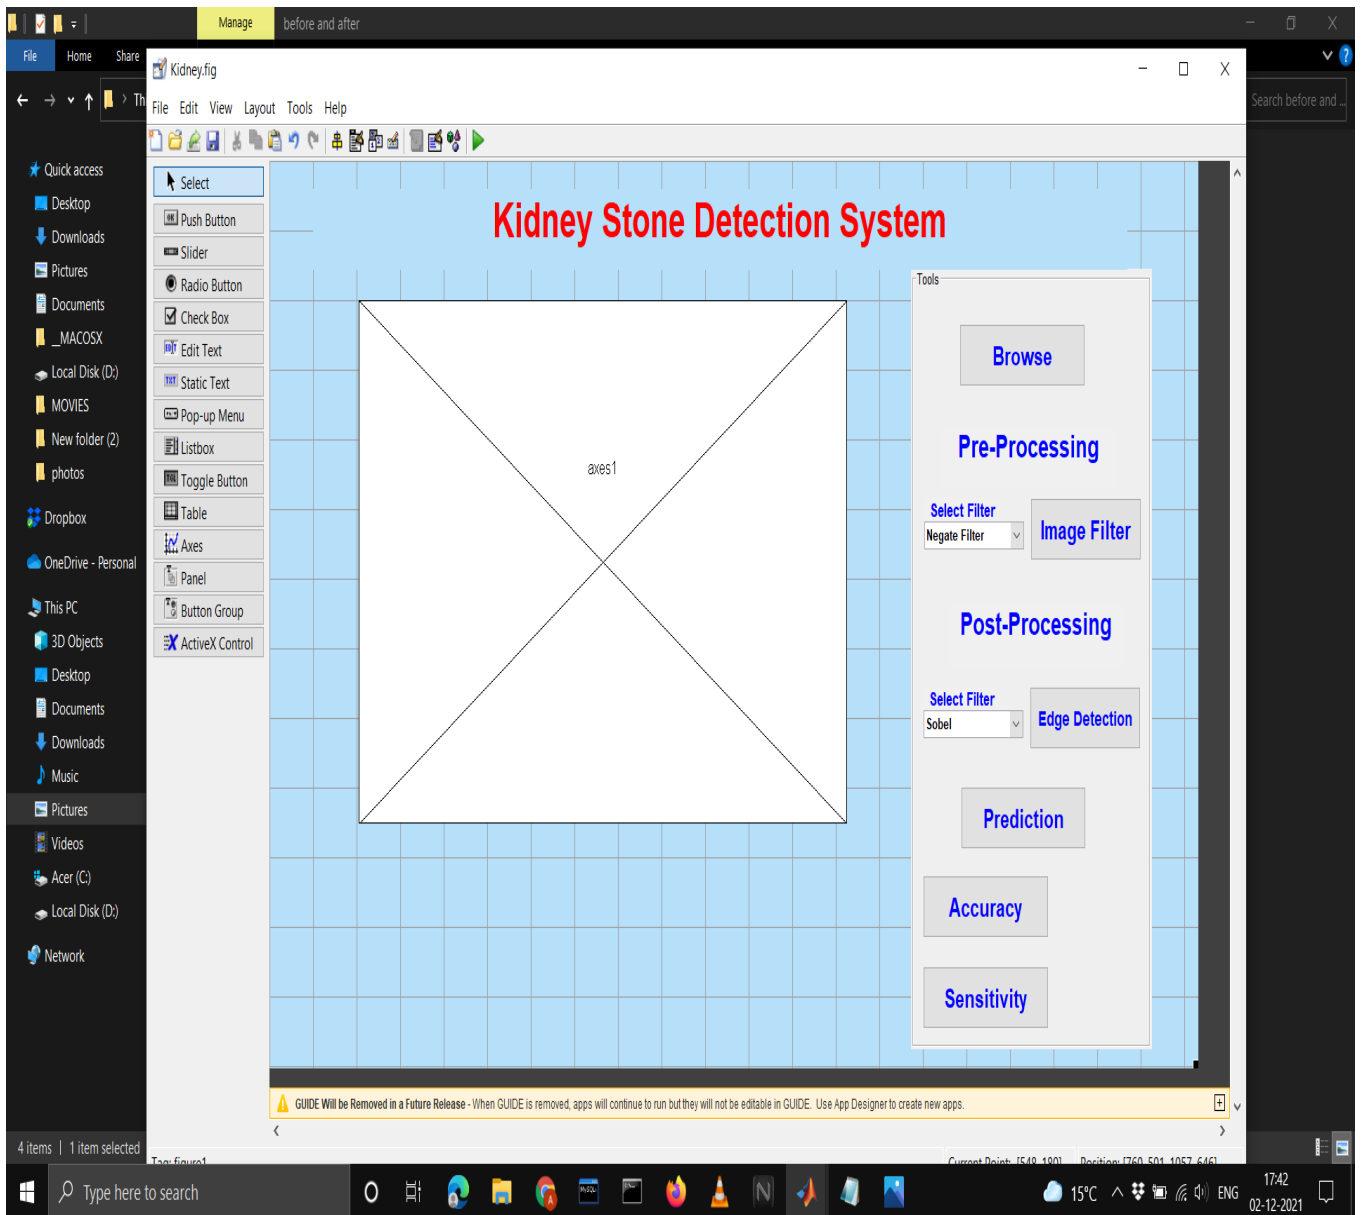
Manage before and after

File Home Share

Th

Search before and ...

Quick access
Desktop
Downloads
Pictures
Documents
_MACOSX
Local Disk (D:)
MOVIES
New folder (2)
photos
Dropbox
OneDrive - Personal
This PC
3D Objects
Desktop
Documents
Downloads
Music
Pictures
Videos
Acer (C:)
Local Disk (D:)
Network

4 items | 1 item selected

Kidney.fig

File Edit View Layout Tools Help

Select
Push Button
Slider
Radio Button
Check Box
Edit Text
Static Text
Pop-up Menu
Listbox
Toggle Button
Table
Axes
Panel
Button Group
ActiveX Control

Kidney Stone Detection System

axes1

Tools

Browse

Pre-Processing

Select Filter
Negate Filter

Image Filter

Post-Processing

Select Filter
Sobel

Edge Detection

Prediction

Accuracy

Sensitivity

GUIDE Will be Removed in a Future Release - When GUIDE is removed, apps will continue to run but they will not be editable in GUIDE. Use App Designer to create new apps.

Tag: figure1

Current Point: [548, 180]

Position: [760, 501, 1057, 646]

Type here to search

15°C ENG 17:42 02-12-2021